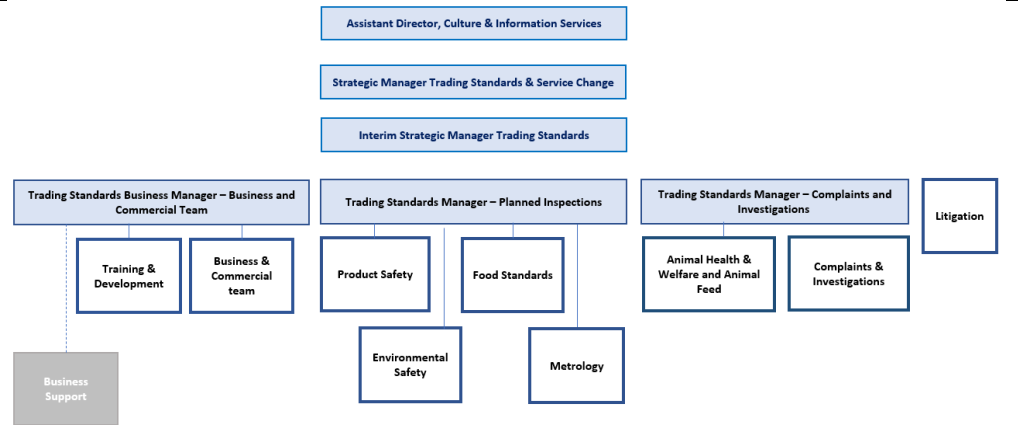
Assistant Director, Culture & Information Services

Strategic Manager Trading Standards & Service Change

Interim Strategic Manager Trading Standards

Trading Standards Business Manager – Business and Commercial Team

Training & Development

Business & Commercial team

Business Support

Trading Standards Manager – Planned Inspections

Product Safety

Food Standards

Environmental Safety

Metrology

Trading Standards Manager – Complaints and Investigations

Animal Health & Welfare and Animal Feed

Complaints & Investigations

Litigation